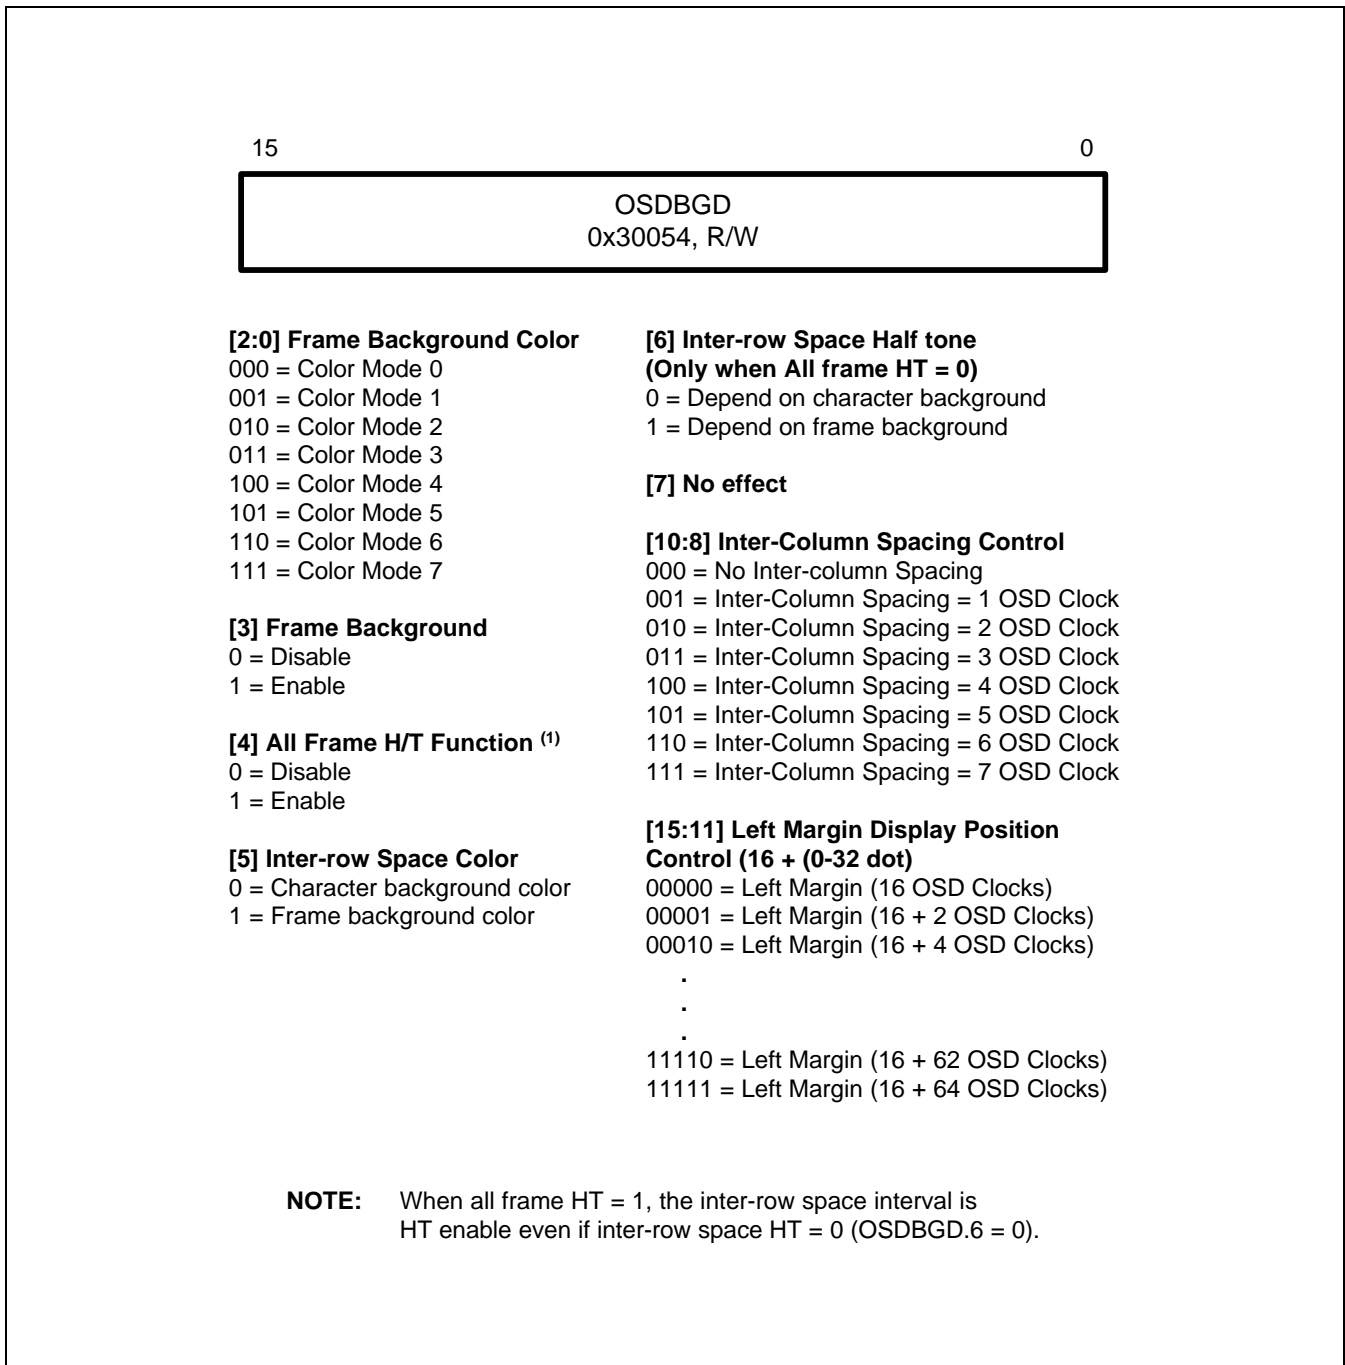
15

0

OSDBGD
0x30054, R/W

[2:0] Frame Background Color
000 = Color Mode 0
001 = Color Mode 1
010 = Color Mode 2
011 = Color Mode 3
100 = Color Mode 4
101 = Color Mode 5
110 = Color Mode 6
111 = Color Mode 7

[3] Frame Background
0 = Disable
1 = Enable

[4] All Frame H/T Function $^{(1)}$
0 = Disable
1 = Enable

[5] Inter-row Space Color
0 = Character background color
1 = Frame background color

[6] Inter-row Space Half tone
(Only when All frame HT = 0)
0 = Depend on character background
1 = Depend on frame background

[7] No effect

[10:8] Inter-Column Spacing Control
000 = No Inter-column Spacing
001 = Inter-Column Spacing = 1 OSD Clock
010 = Inter-Column Spacing = 2 OSD Clock
011 = Inter-Column Spacing = 3 OSD Clock
100 = Inter-Column Spacing = 4 OSD Clock
101 = Inter-Column Spacing = 5 OSD Clock
110 = Inter-Column Spacing = 6 OSD Clock
111 = Inter-Column Spacing = 7 OSD Clock

[15:11] Left Margin Display Position Control (16 + (0-32 dot)
00000 = Left Margin (16 OSD Clocks)
00001 = Left Margin (16 + 2 OSD Clocks)
00010 = Left Margin (16 + 4 OSD Clocks)
.
.
.
11110 = Left Margin (16 + 62 OSD Clocks)
11111 = Left Margin (16 + 64 OSD Clocks)

NOTE: When all frame HT = 1, the inter-row space interval is HT enable even if inter-row space HT = 0 (OSDBGD.6 = 0).